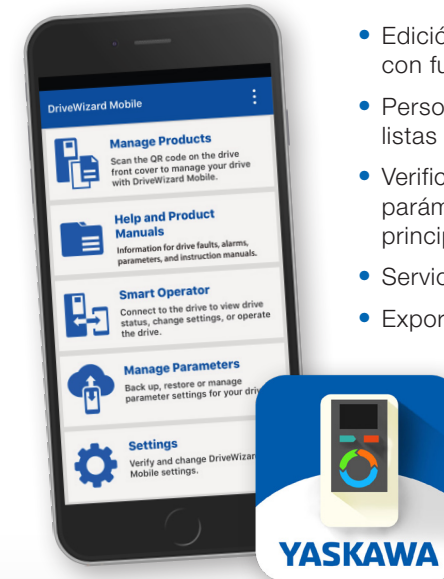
DriveWizard Mobile

Manage Products
Scan the QR code on the drive front cover to manage your drive with DriveWizard Mobile.

Help and Product Manuals
Information for drive faults, alarms, parameters, and instruction manuals.

Smart Operator
Connect to the drive to view drive status, change settings, or operate the drive.

Manage Parameters
Back up, restore or manage parameter settings for your driv

Settings
Verify and change DriveWizar Mobile settings.

• Edició con fu

• Perso listas

• Verific parám princip

• Servic

• Expor

YASKAWA